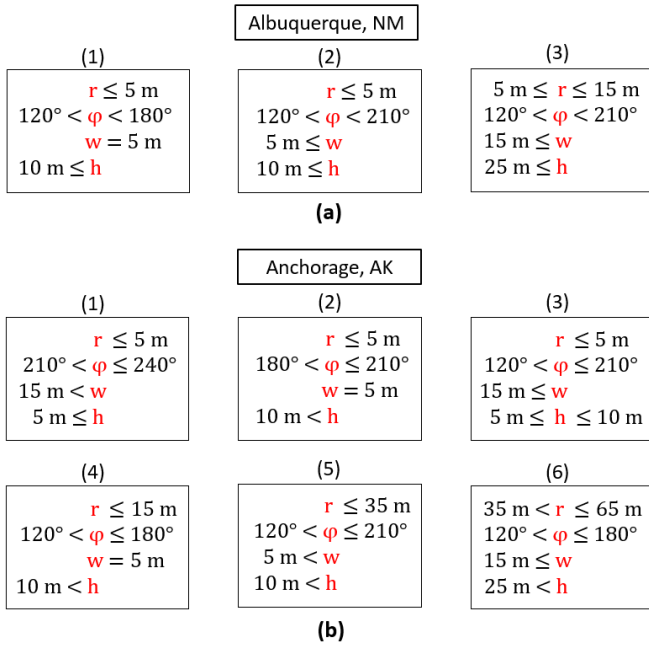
Albuquerque, NM

(1)
$r \leq 5$ m
$120° < \varphi < 180°$
$w = 5$ m
$10$ m $\leq h$

(2)
$r \leq 5$ m
$120° < \varphi < 210°$
$5$ m $\leq w$
$10$ m $\leq h$

(3)
$5$ m $\leq r \leq 15$ m
$120° < \varphi < 210°$
$15$ m $\leq w$
$25$ m $\leq h$

(a)

Anchorage, AK

(1)
$r \leq 5$ m
$210° < \varphi \leq 240°$
$15$ m $< w$
$5$ m $\leq h$

(2)
$r \leq 5$ m
$180° < \varphi \leq 210°$
$w = 5$ m
$10$ m $< h$

(3)
$r \leq 5$ m
$120° < \varphi \leq 210°$
$15$ m $\leq w$
$5$ m $\leq h \leq 10$ m

(4)
$r \leq 15$ m
$120° < \varphi \leq 180°$
$w = 5$ m
$10$ m $< h$

(5)
$r \leq 35$ m
$120° < \varphi \leq 210°$
$5$ m $< w$
$10$ m $< h$

(6)
$35$ m $< r \leq 65$ m
$120° < \varphi \leq 180°$
$15$ m $\leq w$
$25$ m $< h$

(b)